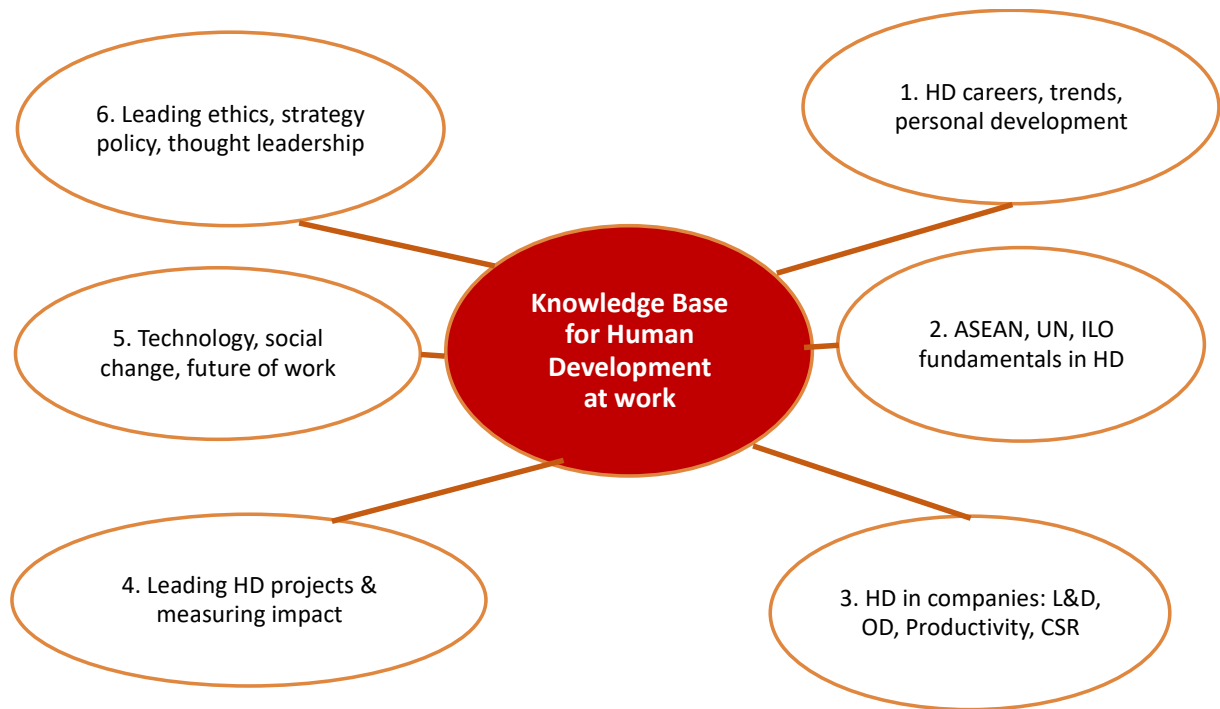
Knowledge Base for Human Development at work

1. HD careers, trends, personal development

2. ASEAN, UN, ILO fundamentals in HD

3. HD in companies: L&D, OD, Productivity, CSR

4. Leading HD projects & measuring impact

5. Technology, social change, future of work

6. Leading ethics, strategy policy, thought leadership